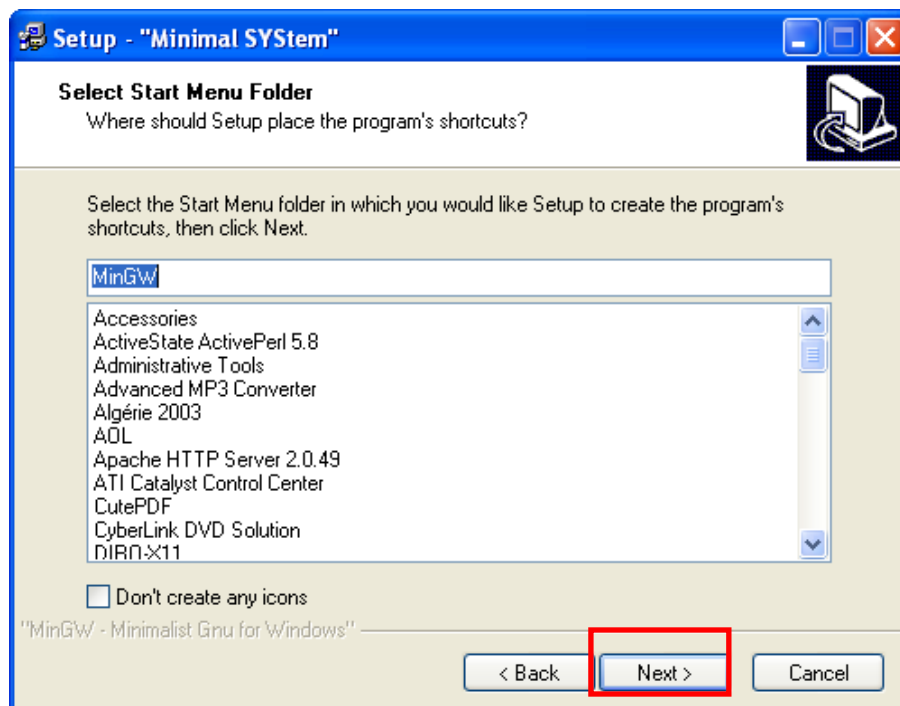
Setup - "Minimal SYStem"

Select Start Menu Folder
Where should Setup place the program's shortcuts?

Select the Start Menu folder in which you would like Setup to create the program's shortcuts, then click Next.

MinGW

Accessories
ActiveState ActivePerl 5.8
Administrative Tools
Advanced MP3 Converter
Algérie 2003
AOL
Apache HTTP Server 2.0.49
ATI Catalyst Control Center
CutePDF
CyberLink DVD Solution
DIBO-X11

Don't create any icons

"MinGW - Minimalist Gnu for Windows"

< Back
Next >
Cancel